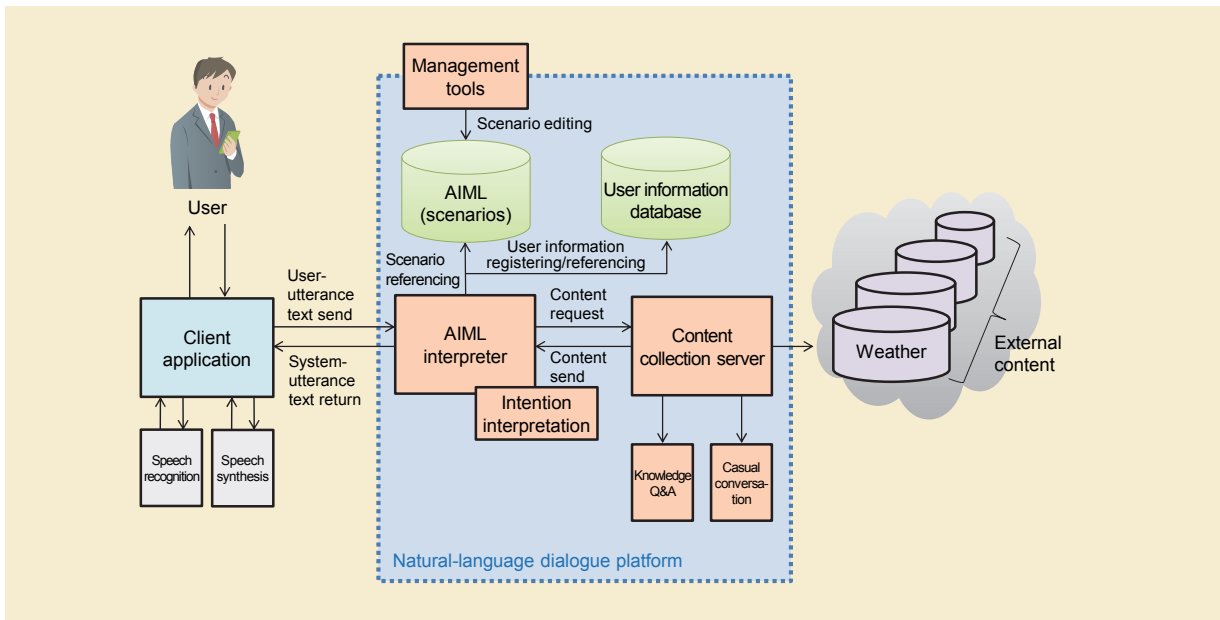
User

Management tools

Scenario editing

AIML (scenarios)

User information database

User information registering/referencing

Scenario referencing

User-utterance text send

System-utterance text return

Client application

AIML interpreter

Content request

Content send

Content collection server

Intention interpretation

Speech recognition

Speech synthesis

Knowledge Q&A

Casual conversation

Weather

External content

Natural-language dialogue platform